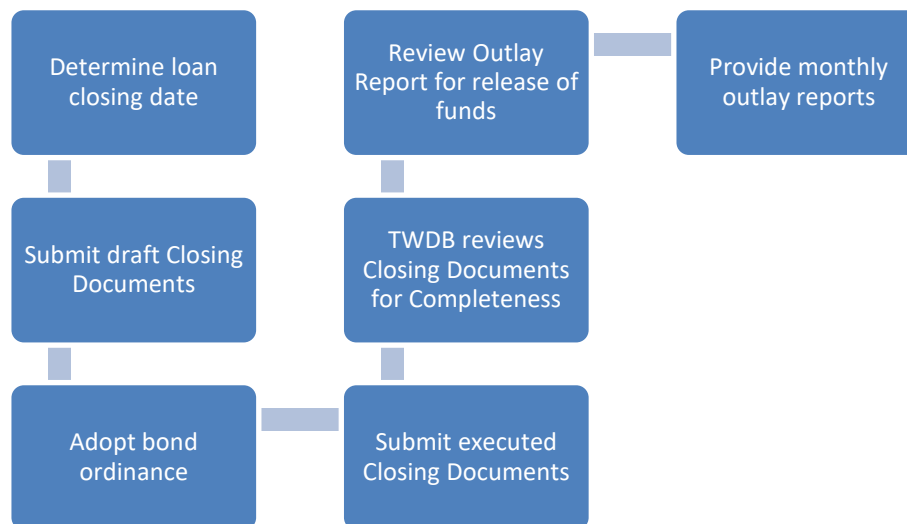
Determine loan closing date

Submit draft Closing Documents

Adopt bond ordinance

Submit executed Closing Documents

TWDB reviews Closing Documents for Completeness

Review Outlay Report for release of funds

Provide monthly outlay reports